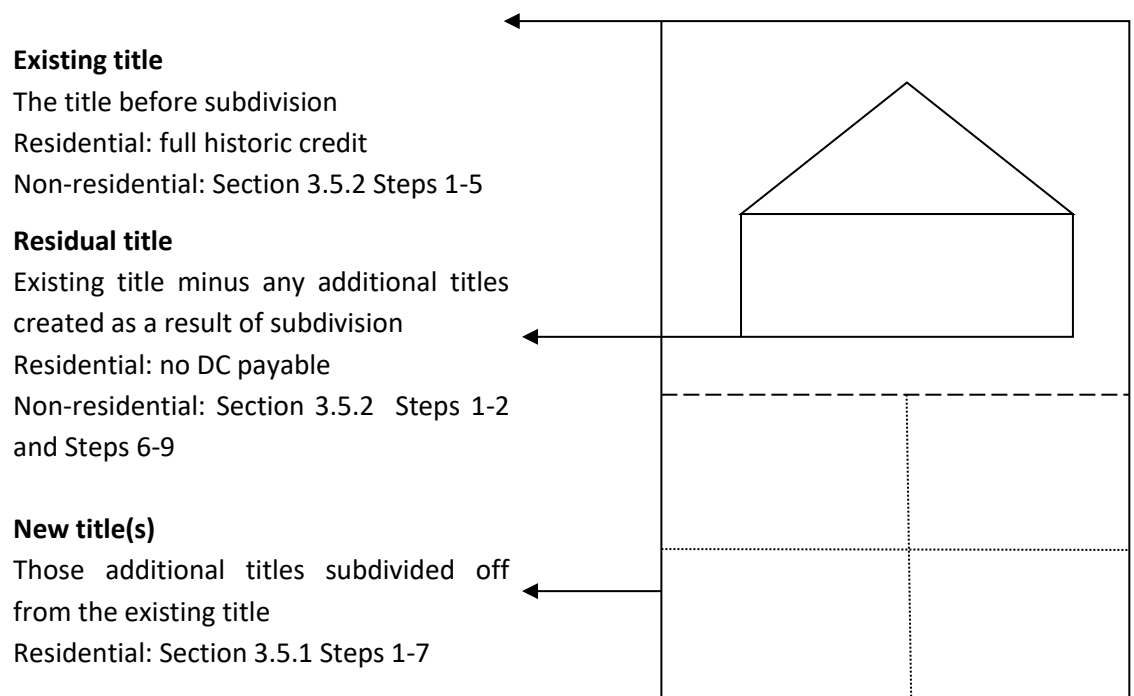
**Existing title**
The title before subdivision
Residential: full historic credit
Non-residential: Section 3.5.2 Steps 1-5

**Residual title**
Existing title minus any additional titles created as a result of subdivision
Residential: no DC payable
Non-residential: Section 3.5.2 Steps 1-2 and Steps 6-9

**New title(s)**
Those additional titles subdivided off from the existing title
Residential: Section 3.5.1 Steps 1-7